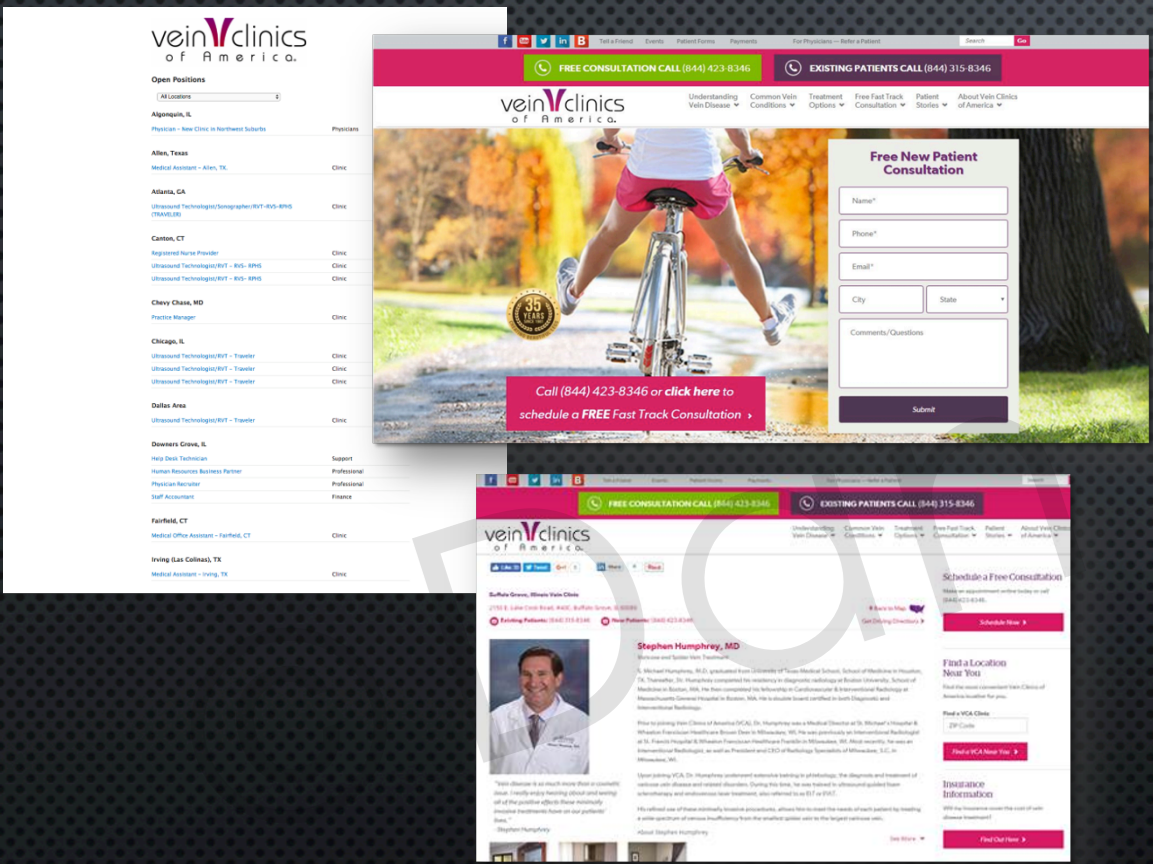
vein clinics of America

Open Positions

All Locations

Algonquin, IL

Physician – New Clinic in Northwest Suburbs Physicians

Allen, Texas

Medical Assistant – Allen, TX. Clinic

Atlanta, GA

Ultrasound Technologist/Sonographer/RVT-RVS-RPHS (TRAVELER) Clinic

Canton, CT

Registered Nurse Provider Clinic
Ultrasound Technologist/RVT – RVS- RPHS Clinic
Ultrasound Technologist/RVT – RVS- RPHS Clinic

Chevy Chase, MD

Practice Manager Clinic

Chicago, IL

Ultrasound Technologist/RVT – Traveler Clinic
Ultrasound Technologist/RVT – Traveler Clinic
Ultrasound Technologist/RVT – Traveler Clinic

Dallas Area

Ultrasound Technologist/RVT – Traveler Clinic

Downers Grove, IL

Help Desk Technician Support
Human Resources Business Partner Professional
Physician Recruiter Professional
Staff Accountant Finance

Fairfield, CT

Medical Office Assistant – Fairfield, CT Clinic

Irving (Las Colinas), TX

Medical Assistant – Irving, TX Clinic

Tell a Friend Events Patient Forms Payments For Physicians — Refer a Patient Search Go

FREE CONSULTATION CALL (844) 423-8346 EXISTING PATIENTS CALL (844) 315-8346

vein clinics of America

Understanding Vein Disease Common Vein Conditions Treatment Options Free Fast Track Consultation Patient Stories About Vein Clinics of America

35 YEARS

Free New Patient Consultation

Name*
Phone*
Email*
City
State
Comments/Questions
Submit

Call (844) 423-8346 or click here to schedule a FREE Fast Track Consultation ›

FREE CONSULTATION CALL (844) 423-8346 EXISTING PATIENTS CALL (844) 315-8346

vein clinics of America

Understanding Vein Disease Common Vein Conditions Treatment Options Free Fast Track Consultation Patient Stories About Vein Clinics of America

Buffalo Grove, Illinois Vein Clinic

Existing Patients: (844) 315-8346 New Patients: (844) 423-8346

Stephen Humphrey, MD

Varicose and Spider Vein Treatment

"Vein disease is so much more than a cosmetic issue. I really enjoy learning about and seeing all of the positive effects these minimally invasive treatments have on our patients' lives."
- Stephen Humphrey

About Stephen Humphrey

See More

Schedule a Free Consultation

Schedule Now ›

Find a Location Near You

Find a VCA Clinic
ZIP Code
Find a VCA Near You ›

Insurance Information

Find Out Here ›